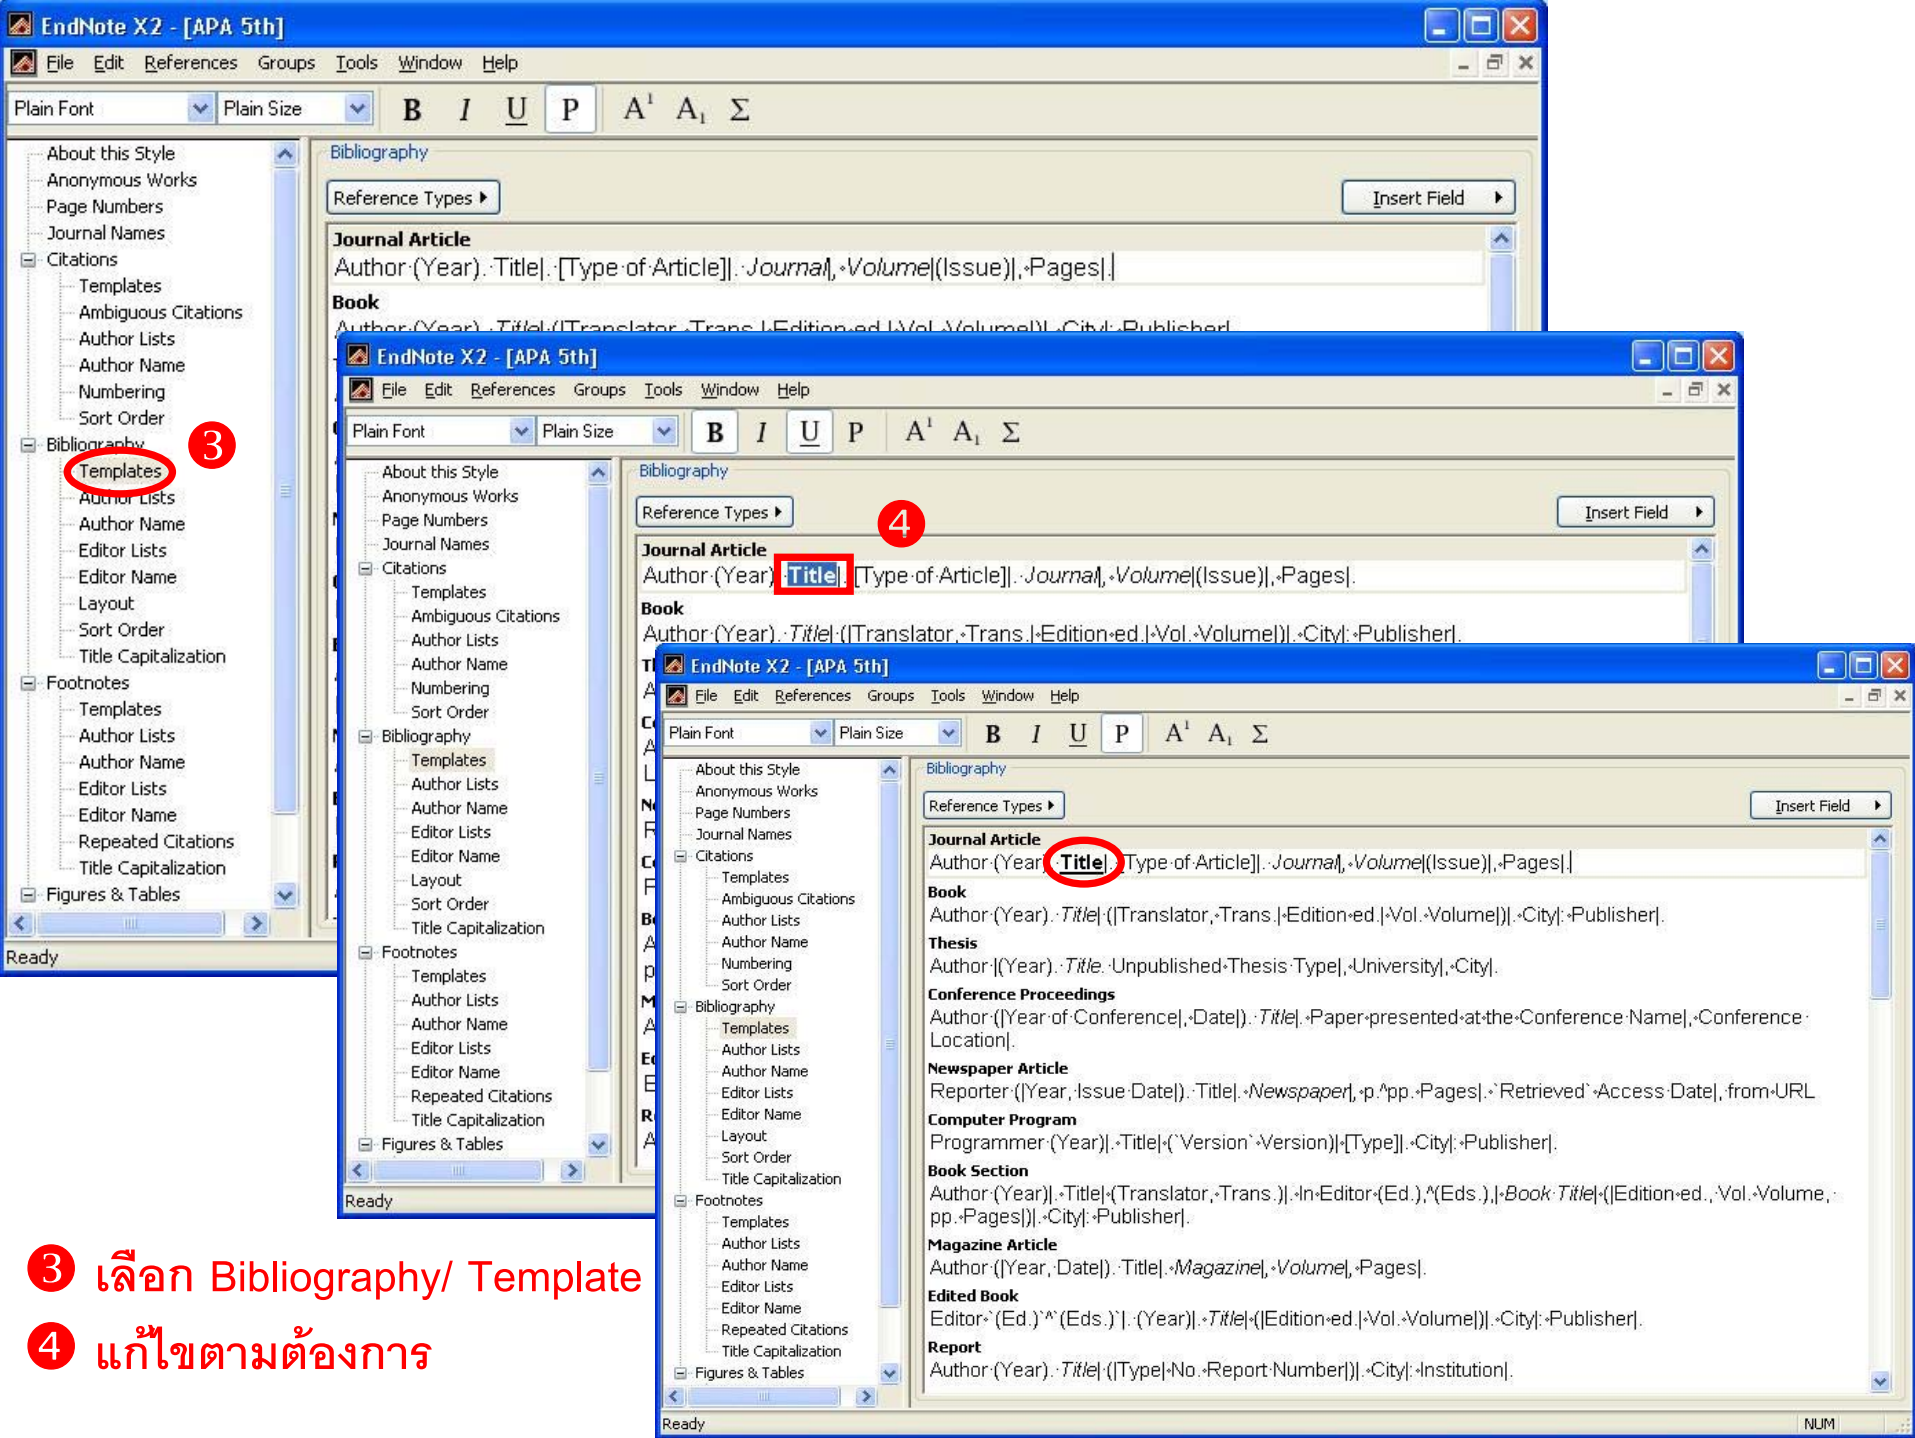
EndNote X2 - [APA 5th]
File Edit References Groups Tools Window Help
Plain Font Plain Size B I U P $A^1$ $A_1$ Σ

About this Style
Anonymous Works
Page Numbers
Journal Names
Citations
Templates
Ambiguous Citations
Author Lists
Author Name
Numbering
Sort Order
Bibliography
Templates
Author Lists
Author Name
Editor Lists
Editor Name
Layout
Sort Order
Title Capitalization
Footnotes
Templates
Author Lists
Author Name
Editor Lists
Editor Name
Repeated Citations
Title Capitalization
Figures & Tables

Bibliography
Reference Types
Insert Field
Journal Article
Author (Year). Title|. [Type of Article]|. Journal|, Volume|(Issue)|, Pages|.
Book
Author (Year). Title| ([Translator, Trans.| Edition ed.| Vol. Volume]). City|: Publisher|.
Ready

③

EndNote X2 - [APA 5th]
File Edit References Groups Tools Window Help
Plain Font Plain Size B I U P $A^1$ $A_1$ Σ
Bibliography
Reference Types
Insert Field
④
Journal Article
Author (Year) Title|. [Type of Article]|. Journal|, Volume|(Issue)|, Pages|.
Book
Author (Year). Title| ([Translator, Trans.| Edition ed.| Vol. Volume]). City|: Publisher|.
Ready

EndNote X2 - [APA 5th]
File Edit References Groups Tools Window Help
Plain Font Plain Size B I U P $A^1$ $A_1$ Σ
Bibliography
Reference Types
Insert Field
Journal Article
Author (Year Title|. Type of Article]|. Journal|, Volume|(Issue)|, Pages|.
Book
Author (Year). Title| ([Translator, Trans.| Edition ed.| Vol. Volume]). City|: Publisher|.
Thesis
Author |(Year). Title. Unpublished Thesis Type|, University|, City|.
Conference Proceedings
Author (|Year of Conference|, Date|). Title|. Paper presented at the Conference Name|, Conference Location|.
Newspaper Article
Reporter (|Year, Issue Date|). Title|. Newspaper|, p.^pp. Pages|. Retrieved Access Date|, from URL
Computer Program
Programmer (Year)|. Title| (Version Version)| [Type]|. City|: Publisher|.
Book Section
Author (Year)|. Title| (Translator, Trans.)|. In Editor (Ed.)^(Eds.),| Book Title| (|Edition ed., Vol. Volume, pp. Pages|)|. City|: Publisher|.
Magazine Article
Author (|Year, Date|). Title|. Magazine|, Volume|, Pages|.
Edited Book
Editor (Ed.)`^(Eds.)`|. (Year)|. Title| (|Edition ed.| Vol. Volume|)|. City|: Publisher|.
Report
Author (Year). Title| (|Type| No. Report Number|)|. City|: Institution|.
Ready
NUM

③ เลือก Bibliography/ Template
④ แก้ไขตามต้องการ